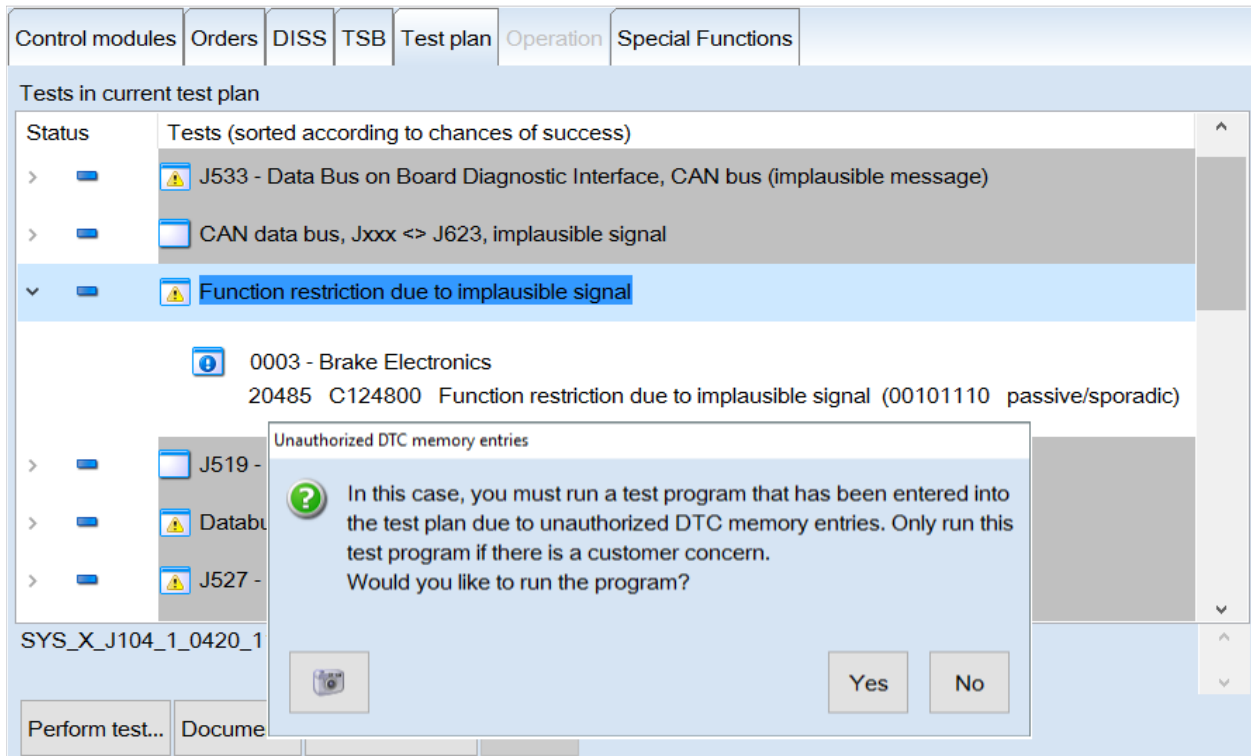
Control modules | Orders | DISS | TSB | Test plan | Operation | Special Functions

Tests in current test plan

Status | Tests (sorted according to chances of success)

J533 - Data Bus on Board Diagnostic Interface, CAN bus (implausible message)

CAN data bus, Jxxx <> J623, implausible signal

Function restriction due to implausible signal

0003 - Brake Electronics
20485 C124800 Function restriction due to implausible signal (00101110 passive/sporadic)

J519 -

Databu

J527 -

SYS_X_J104_1_0420_1

Unauthorized DTC memory entries

In this case, you must run a test program that has been entered into the test plan due to unauthorized DTC memory entries. Only run this test program if there is a customer concern.
Would you like to run the program?

Yes No

Perform test... Docume